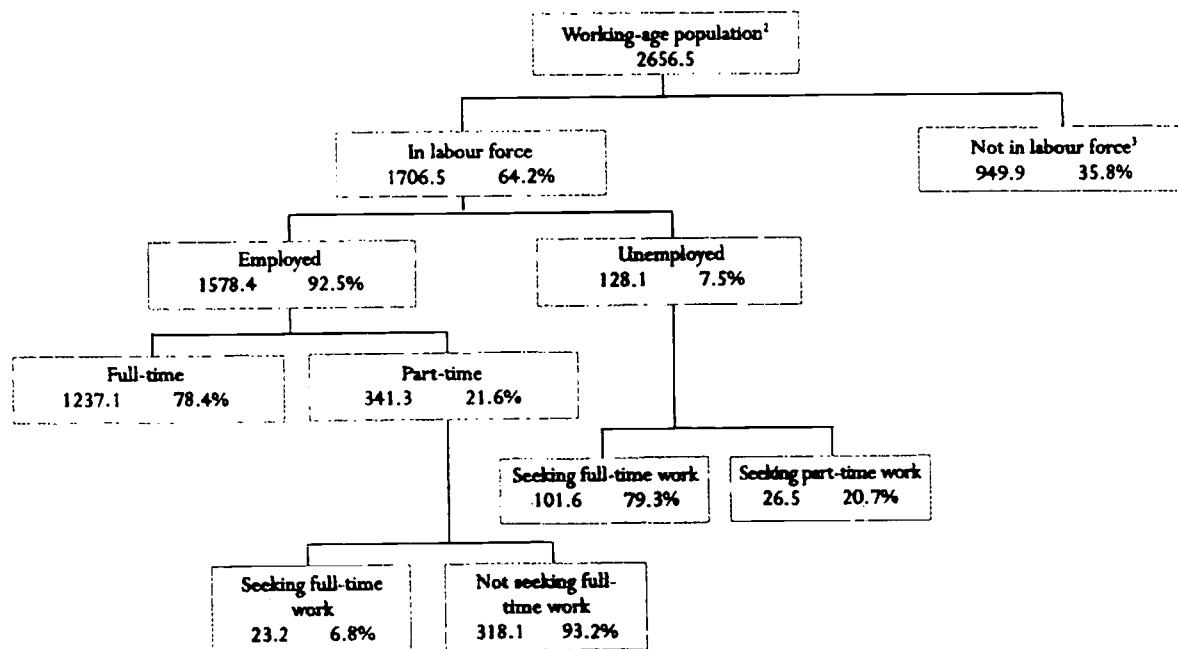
Working-age population$^1$
2656.5

In labour force
1706.5 64.2%

Not in labour force$^3$
949.9 35.8%

Employed
1578.4 92.5%

Unemployed
128.1 7.5%

Full-time
1237.1 78.4%

Part-time
341.3 21.6%

Seeking full-time work
101.6 79.3%

Seeking part-time work
26.5 20.7%

Seeking full-time work
23.2 6.8%

Not seeking full-time work
318.1 93.2%